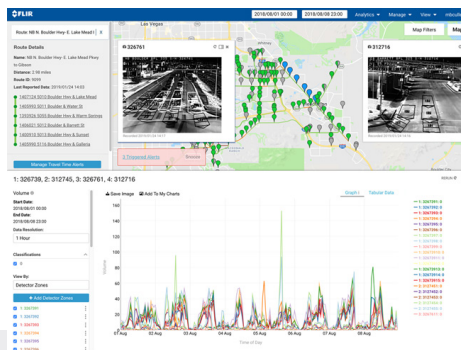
FLIR

2018/08/01 00:00

2018/08/08 23:00

Analytics

Manage

View

Route: NB N. Boulder Hwy-S. Lake Mead Pkwy to Gibson

Route Details

Name: NB N. Boulder Hwy-S. Lake Mead Pkwy to Gibson

Distance: 2.56 miles

Route ID: 9999

Last Reported Date: 2018/01/24 14:53

1407724 5010 Boulder Hwy & Lake Mead

1450992 5011 Boulder Hwy & Water St

1352926 5050 Boulder Hwy & Warm Springs

1450993 5012 Boulder Hwy & Sunset St

1450918 5013 Boulder Hwy & Sunset

1450990 5116 Boulder Hwy & Galleria

Manage Travel Time Alerts

Las Vegas

326761

312716

Map Filters

3 Triggered Alerts

Browse

1: 326739, 2: 312745, 3: 326761, 4: 312716

Volume

Start Date:

2018/08/01 00:00

End Date:

2018/08/08 23:00

Data Resolution:

1 Hour

Classifications

View By:

Detector Zones

+ Add Detector Zones

Save Image

Add To My Charts

Graph

Tabular Data

160

140

120

100

80

60

40

20

0

Volume

01 Aug

02 Aug

03 Aug

04 Aug

05 Aug

06 Aug

07 Aug

08 Aug

Time of Day